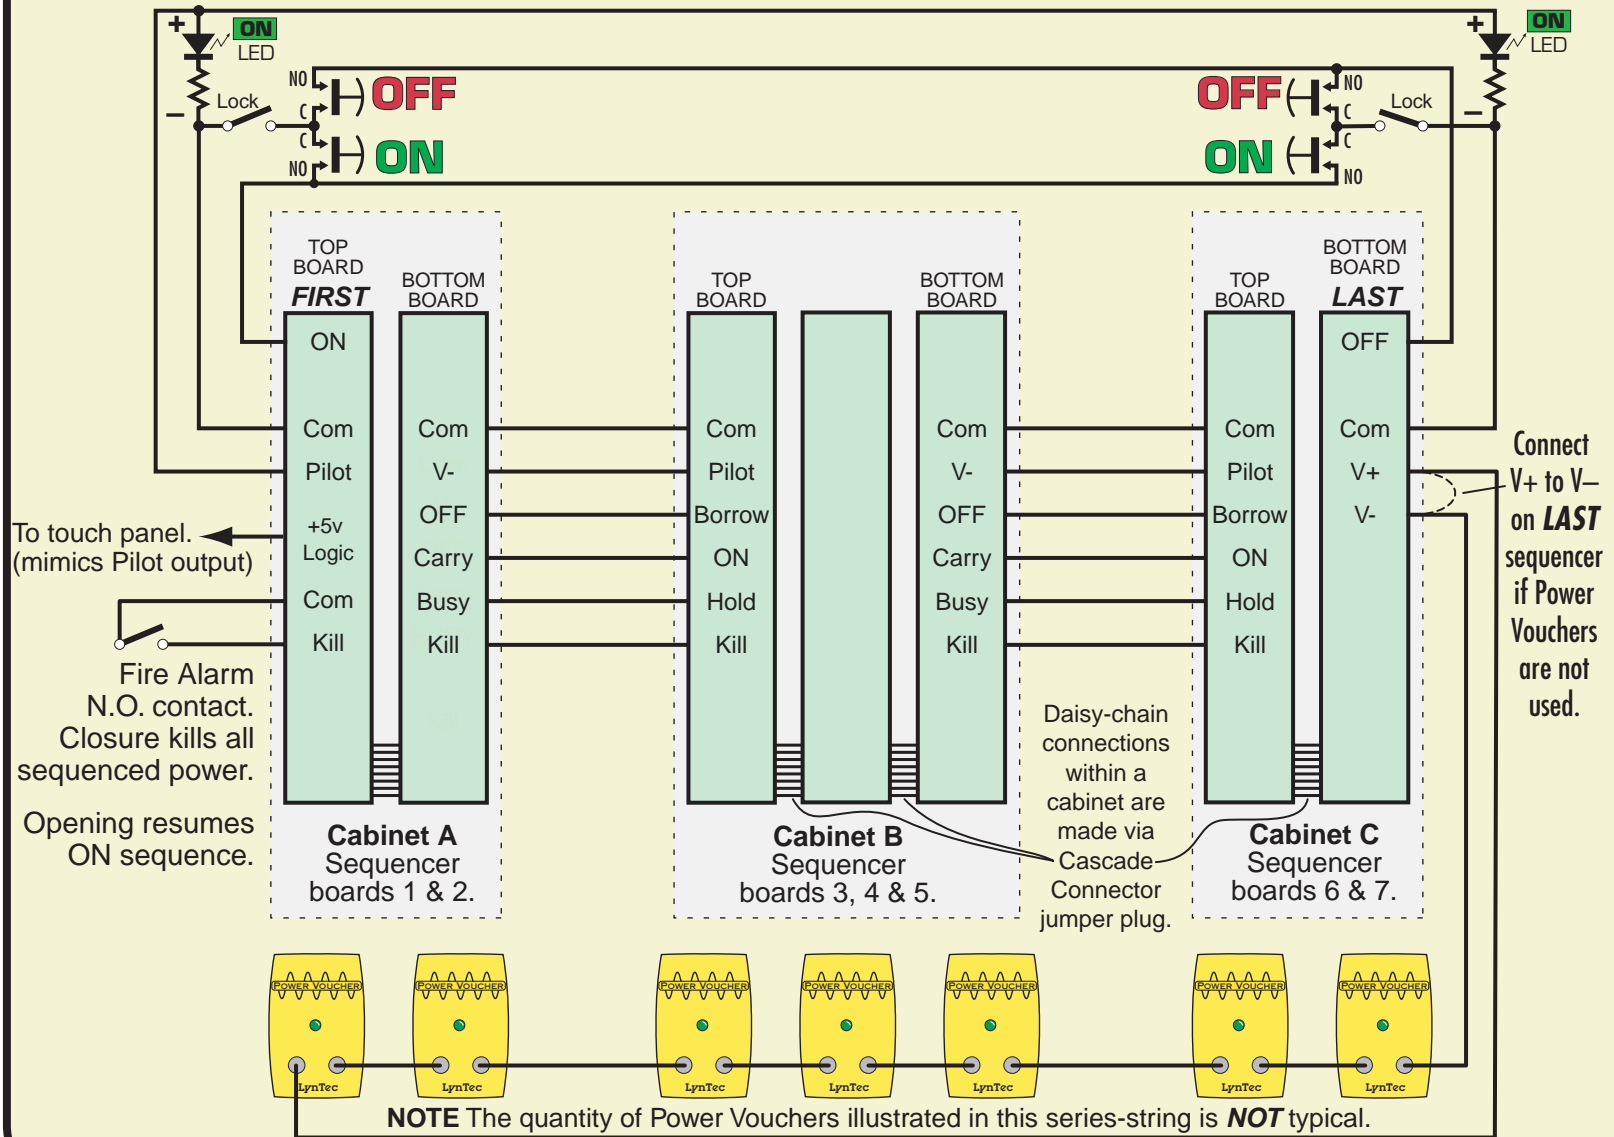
+ ON LED
–
Lock
NO
C
OFF
C
NO
ON

+ ON LED
–
Lock
NO
C
OFF
C
NO
ON

TOP BOARD
FIRST
ON
Com
Pilot
+5v Logic
Com
Kill

BOTTOM BOARD
Com
V-
OFF
Carry
Busy
Kill

Cabinet A
Sequencer boards 1 & 2.

TOP BOARD
Com
Pilot
Borrow
ON
Hold
Kill

BOTTOM BOARD
Com
V-
OFF
Carry
Busy
Kill

Cabinet B
Sequencer boards 3, 4 & 5.

TOP BOARD
Com
Pilot
Borrow
ON
Hold
Kill

BOTTOM BOARD
LAST
OFF
Com
V+
V-

Cabinet C
Sequencer boards 6 & 7.

To touch panel. (mimics Pilot output)

Fire Alarm N.O. contact. Closure kills all sequenced power.

Opening resumes ON sequence.

Daisy-chain connections within a cabinet are made via Cascade Connector jumper plug.

Connect V+ to V– on LAST sequencer if Power Vouchers are not used.

POWER VOUCHER LynTec
POWER VOUCHER LynTec
POWER VOUCHER LynTec
POWER VOUCHER LynTec
POWER VOUCHER LynTec
POWER VOUCHER LynTec
POWER VOUCHER LynTec

NOTE The quantity of Power Vouchers illustrated in this series-string is NOT typical.